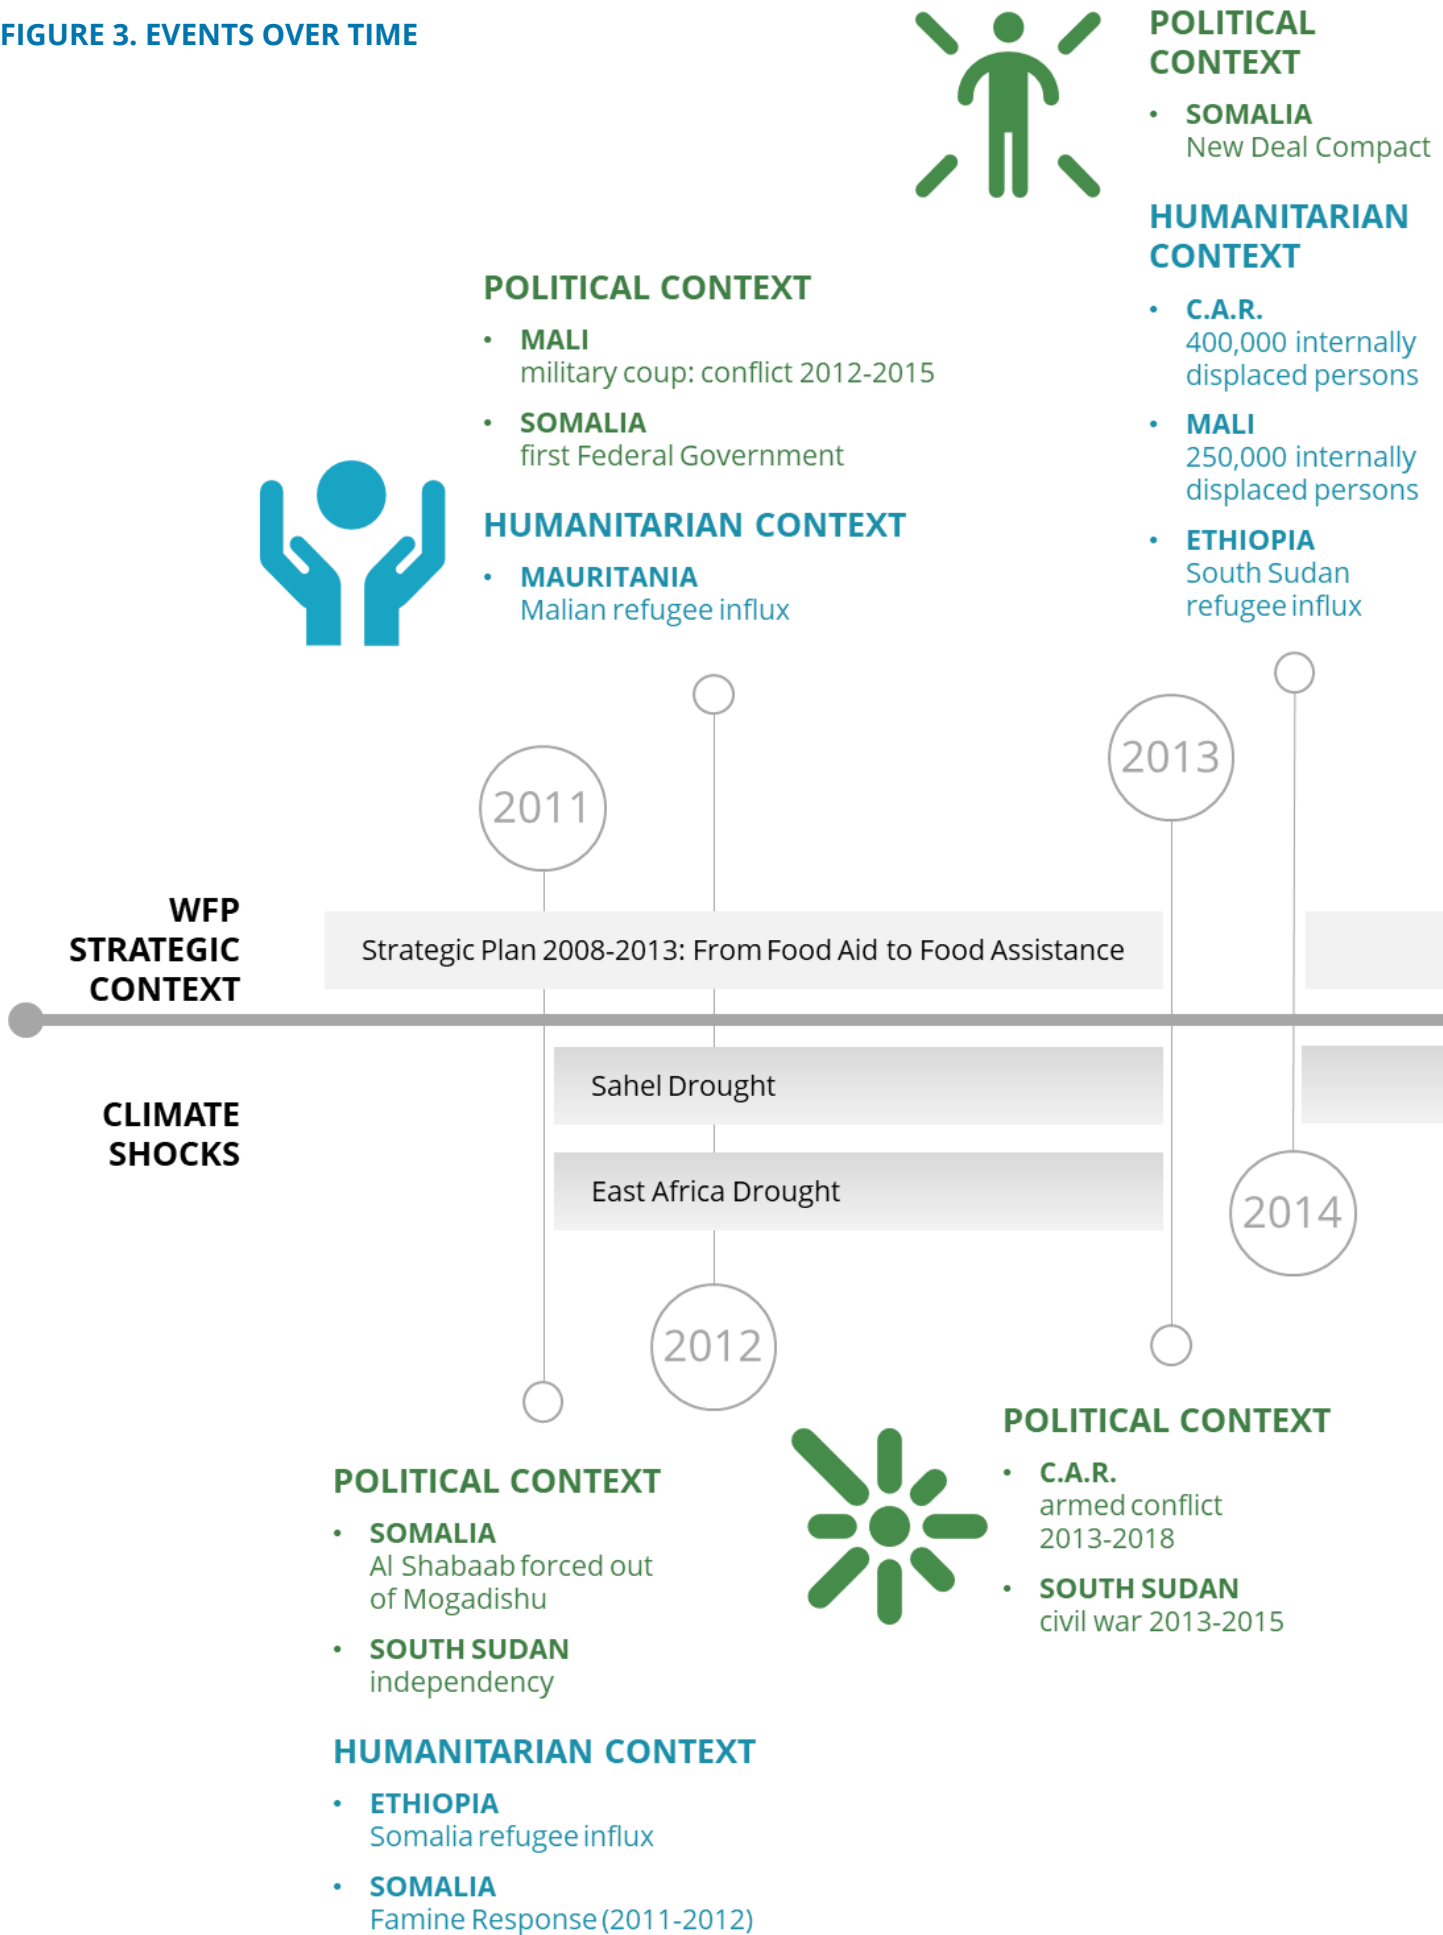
FIGURE 3. EVENTS OVER TIME

POLITICAL CONTEXT

- SOMALIA
New Deal Compact

HUMANITARIAN CONTEXT

- C.A.R.
400,000 internally displaced persons
- MALI
250,000 internally displaced persons
- ETHIOPIA
South Sudan refugee influx

POLITICAL CONTEXT

- MALI
military coup: conflict 2012-2015
- SOMALIA
first Federal Government

HUMANITARIAN CONTEXT

- MAURITANIA
Malian refugee influx

2011

2013

WFP STRATEGIC CONTEXT

Strategic Plan 2008-2013: From Food Aid to Food Assistance

CLIMATE SHOCKS

Sahel Drought

East Africa Drought

2014

2012

POLITICAL CONTEXT

- C.A.R.
armed conflict 2013-2018
- SOUTH SUDAN
civil war 2013-2015

POLITICAL CONTEXT

- SOMALIA
Al Shabaab forced out of Mogadishu
- SOUTH SUDAN
independency

HUMANITARIAN CONTEXT

- ETHIOPIA
Somalia refugee influx
- SOMALIA
Famine Response (2011-2012)